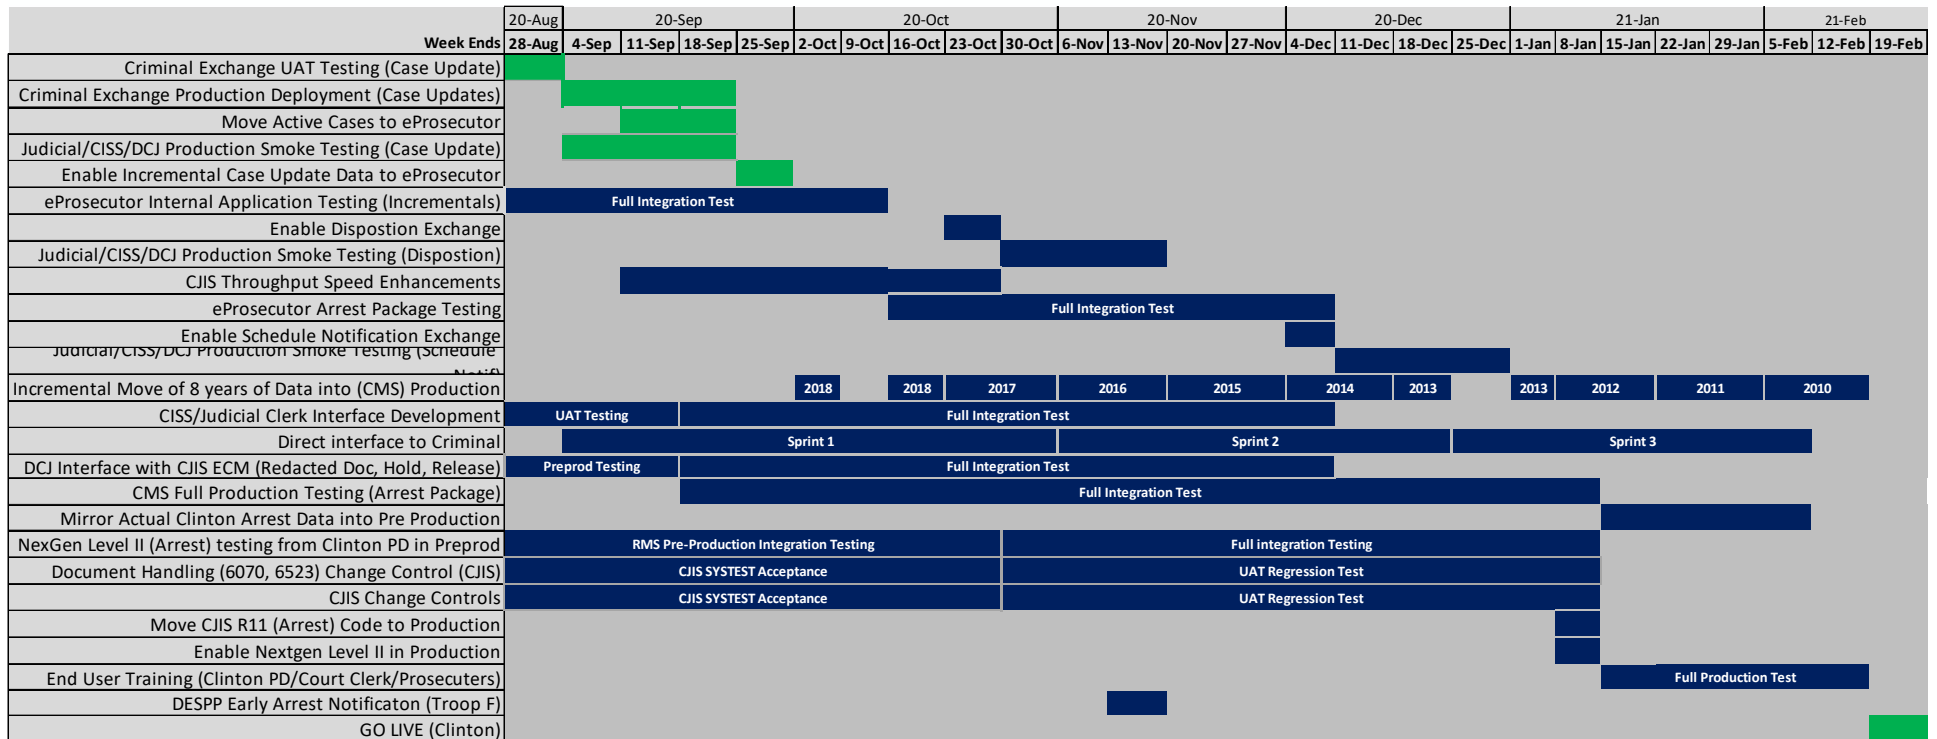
| | 20-Aug | 20-Sep | | | | 20-Oct | | | | | 20-Nov | | | | 20-Dec | | | | 21-Jan | | | | | 21-Feb | | |
|---|---|---|---|---|---|---|---|---|---|---|---|---|---|---|---|---|---|---|---|---|---|---|---|---|---|---|
| Week Ends | 28-Aug | 4-Sep | 11-Sep | 18-Sep | 25-Sep | 2-Oct | 9-Oct | 16-Oct | 23-Oct | 30-Oct | 6-Nov | 13-Nov | 20-Nov | 27-Nov | 4-Dec | 11-Dec | 18-Dec | 25-Dec | 1-Jan | 8-Jan | 15-Jan | 22-Jan | 29-Jan | 5-Feb | 12-Feb | 19-Feb |

Criminal Exchange UAT Testing (Case Update)
Criminal Exchange Production Deployment (Case Updates)
Move Active Cases to eProsecutor
Judicial/CISS/DCJ Production Smoke Testing (Case Update)
Enable Incremental Case Update Data to eProsecutor
eProsecutor Internal Application Testing (Incrementals) — Full Integration Test
Enable Dispostion Exchange
Judicial/CISS/DCJ Production Smoke Testing (Dispostion)
CJIS Throughput Speed Enhancements
eProsecutor Arrest Package Testing — Full Integration Test
Enable Schedule Notification Exchange
Judicial/CISS/DCJ Production Smoke Testing (Schedule Notif)
Incremental Move of 8 years of Data into (CMS) Production — 2018 — 2018 — 2017 — 2016 — 2015 — 2014 — 2013 — 2013 — 2012 — 2011 — 2010
CISS/Judicial Clerk Interface Development — UAT Testing — Full Integration Test
Direct interface to Criminal — Sprint 1 — Sprint 2 — Sprint 3
DCJ Interface with CJIS ECM (Redacted Doc, Hold, Release) — Preprod Testing — Full Integration Test
CMS Full Production Testing (Arrest Package) — Full Integration Test
Mirror Actual Clinton Arrest Data into Pre Production
NexGen Level II (Arrest) testing from Clinton PD in Preprod — RMS Pre-Production Integration Testing — Full integration Testing
Document Handling (6070, 6523) Change Control (CJIS) — CJIS SYSTEST Acceptance — UAT Regression Test
CJIS Change Controls — CJIS SYSTEST Acceptance — UAT Regression Test
Move CJIS R11 (Arrest) Code to Production
Enable Nextgen Level II in Production
End User Training (Clinton PD/Court Clerk/Prosecuters) — Full Production Test
DESPP Early Arrest Notificaton (Troop F)
GO LIVE (Clinton)